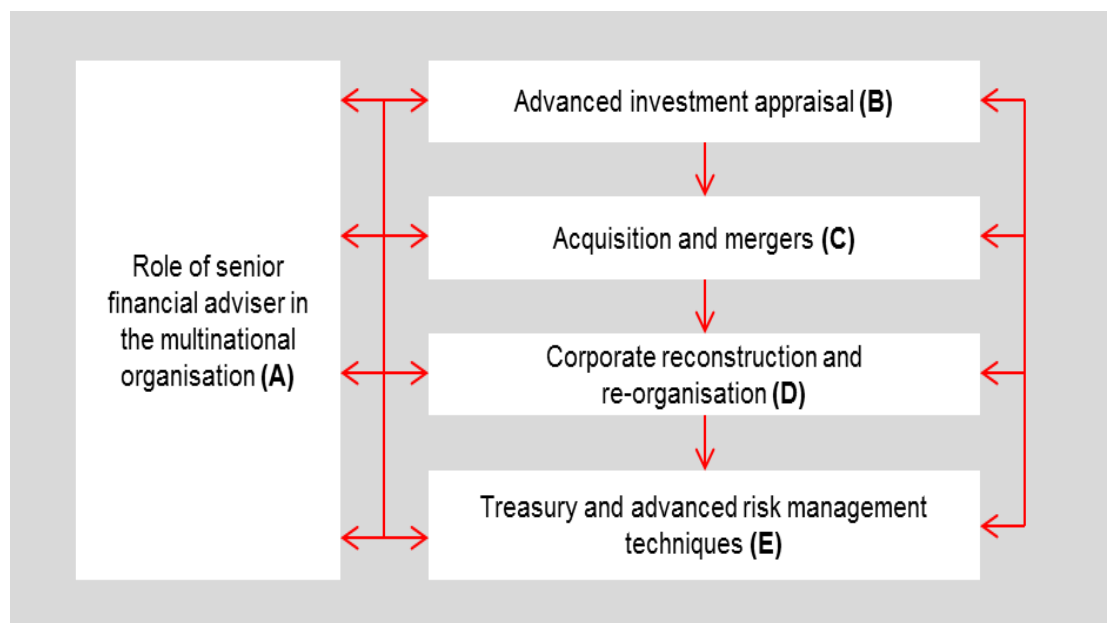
Role of senior financial adviser in the multinational organisation **(A)**

Advanced investment appraisal **(B)**

Acquisition and mergers **(C)**

Corporate reconstruction and re-organisation **(D)**

Treasury and advanced risk management techniques **(E)**